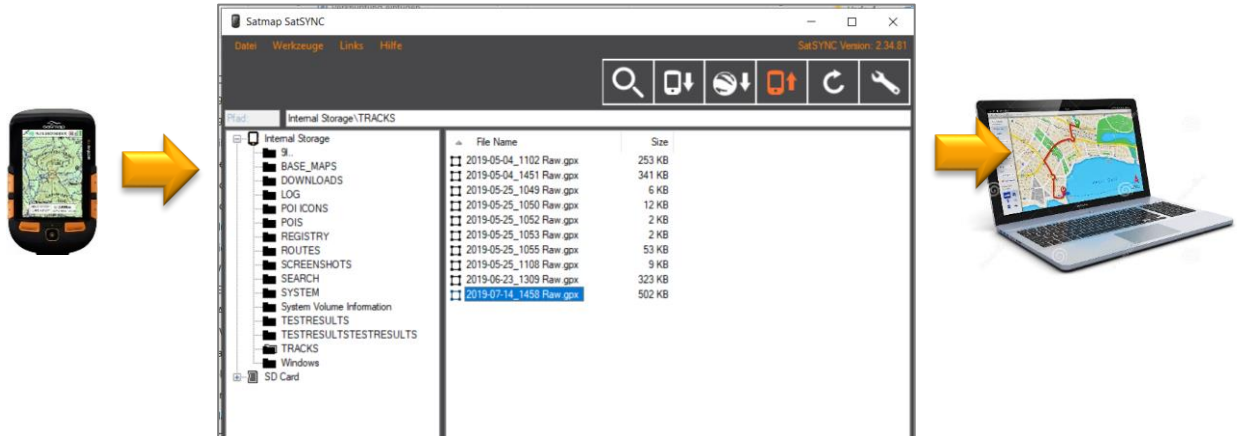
Satmap SatSYNC

Datei Werkzeuge Links Hilfe

SatSYNC Version: 2.34.81

Pfad: Internal Storage\TRACKS

Internal Storage
9I..
BASE_MAPS
DOWNLOADS
LOG
POI ICONS
POIS
REGISTRY
ROUTES
SCREENSHOTS
SEARCH
SYSTEM
System Volume Information
TESTRESULTS
TESTRESULTSTESTRESULTS
TRACKS
Windows
SD Card

| File Name | Size |
|---|---|
| 2019-05-04_1102 Raw.gpx | 253 KB |
| 2019-05-04_1451 Raw.gpx | 341 KB |
| 2019-05-25_1049 Raw.gpx | 6 KB |
| 2019-05-25_1050 Raw.gpx | 12 KB |
| 2019-05-25_1052 Raw.gpx | 2 KB |
| 2019-05-25_1053 Raw.gpx | 2 KB |
| 2019-05-25_1055 Raw.gpx | 53 KB |
| 2019-05-25_1108 Raw.gpx | 9 KB |
| 2019-06-23_1309 Raw.gpx | 323 KB |
| 2019-07-14_1458 Raw.gpx | 502 KB |